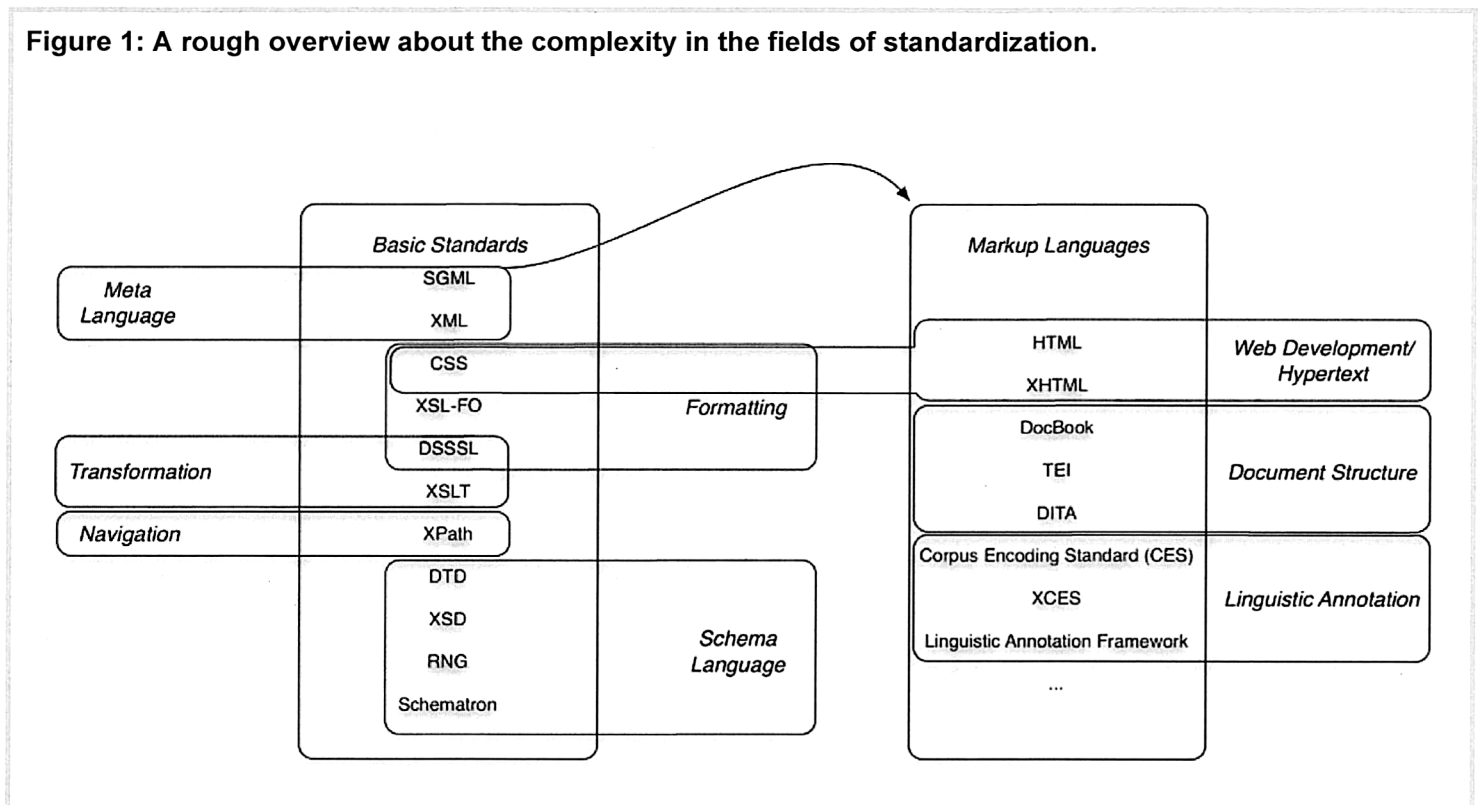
Figure 1: A rough overview about the complexity in the fields of standardization.

Basic Standards

Meta Language

SGML

XML

CSS

XSL-FO

Formatting

DSSSL

Transformation

XSLT

Navigation

XPath

DTD

XSD

RNG

Schema Language

Schematron

Markup Languages

HTML

XHTML

Web Development/ Hypertext

DocBook

TEI

Document Structure

DITA

Corpus Encoding Standard (CES)

XCES

Linguistic Annotation

Linguistic Annotation Framework

...